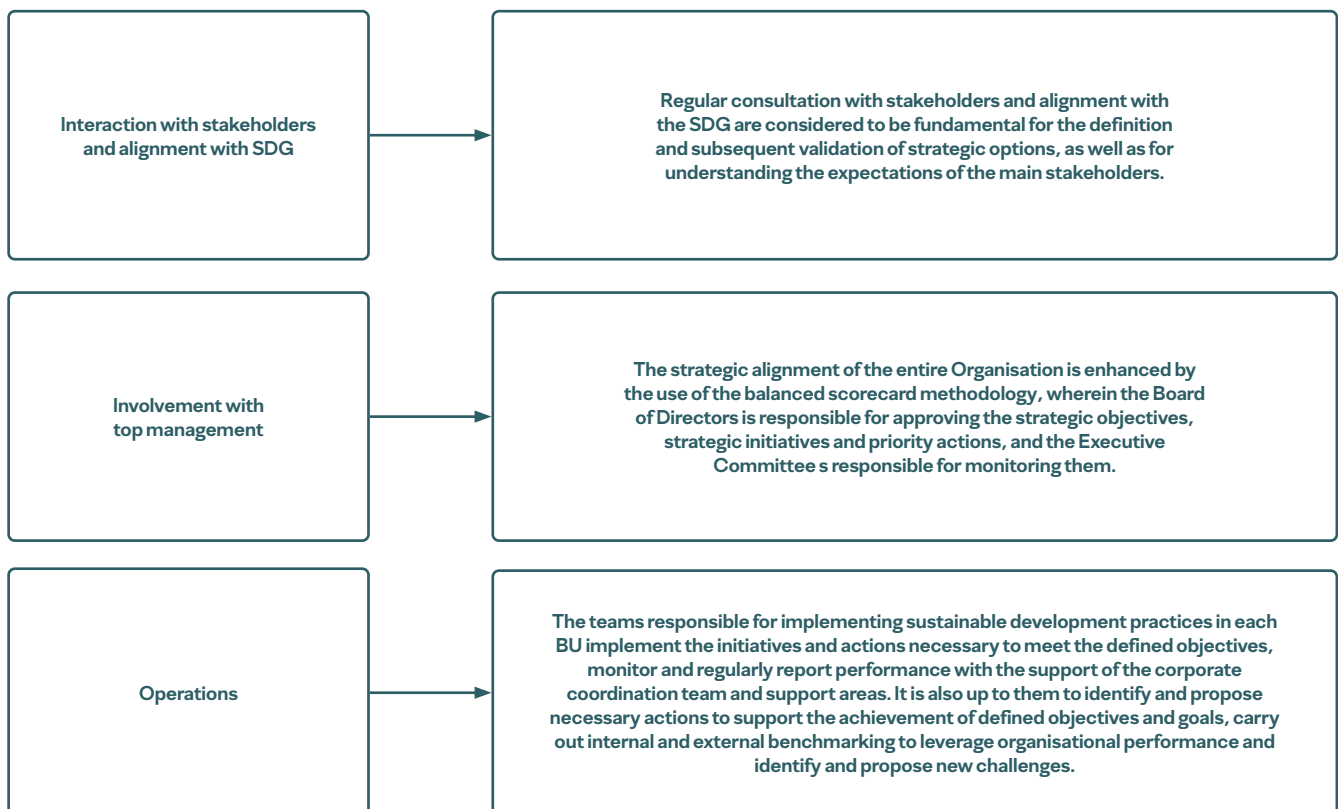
Interaction with stakeholders and alignment with SDG

Regular consultation with stakeholders and alignment with the SDG are considered to be fundamental for the definition and subsequent validation of strategic options, as well as for understanding the expectations of the main stakeholders.

Involvement with top management

The strategic alignment of the entire Organisation is enhanced by the use of the balanced scorecard methodology, wherein the Board of Directors is responsible for approving the strategic objectives, strategic initiatives and priority actions, and the Executive Committee s responsible for monitoring them.

Operations

The teams responsible for implementing sustainable development practices in each BU implement the initiatives and actions necessary to meet the defined objectives, monitor and regularly report performance with the support of the corporate coordination team and support areas. It is also up to them to identify and propose necessary actions to support the achievement of defined objectives and goals, carry out internal and external benchmarking to leverage organisational performance and identify and propose new challenges.